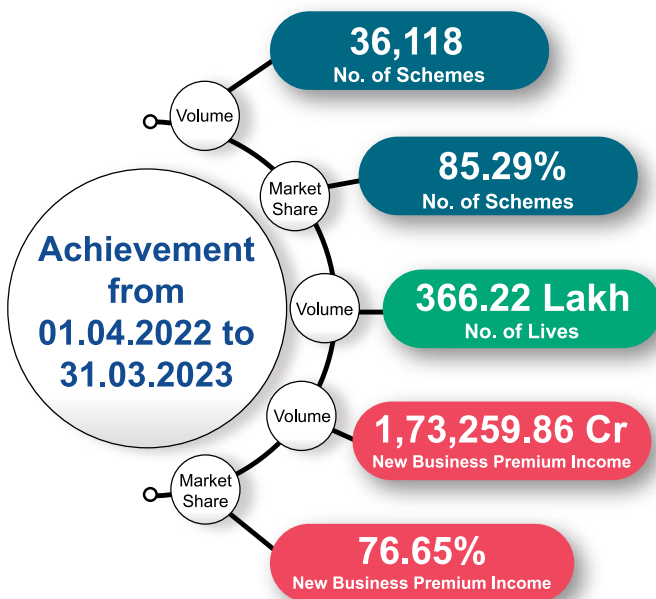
Achievement from 01.04.2022 to 31.03.2023

Volume

36,118
No. of Schemes

Market Share

85.29%
No. of Schemes

Volume

366.22 Lakh
No. of Lives

Volume

1,73,259.86 Cr
New Business Premium Income

Market Share

76.65%
New Business Premium Income